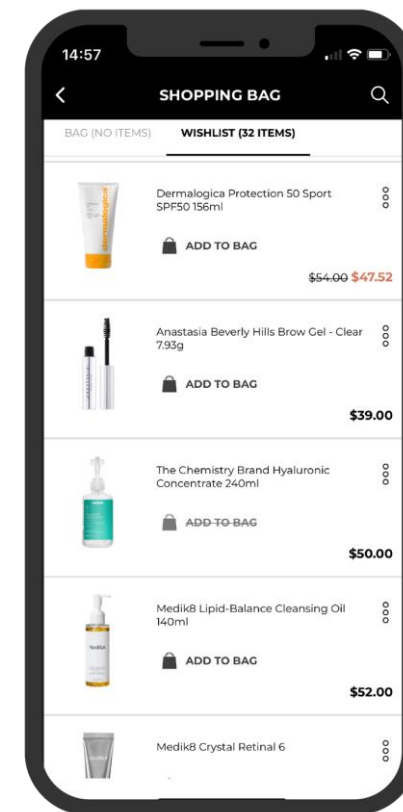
14:57

SHOPPING BAG

BAG (NO ITEMS) WISHLIST (32 ITEMS)

dermalogica

Dermalogica Protection 50 Sport SPF50 156ml

ADD TO BAG

~~$54.00~~ $47.52

Anastasia Beverly Hills Brow Gel - Clear 7.93g

ADD TO BAG

$39.00

The Chemistry Brand Hyaluronic Concentrate 240ml

~~ADD TO BAG~~

$50.00

Medik8

Medik8 Lipid-Balance Cleansing Oil 140ml

ADD TO BAG

$52.00

Medik8 Crystal Retinal 6